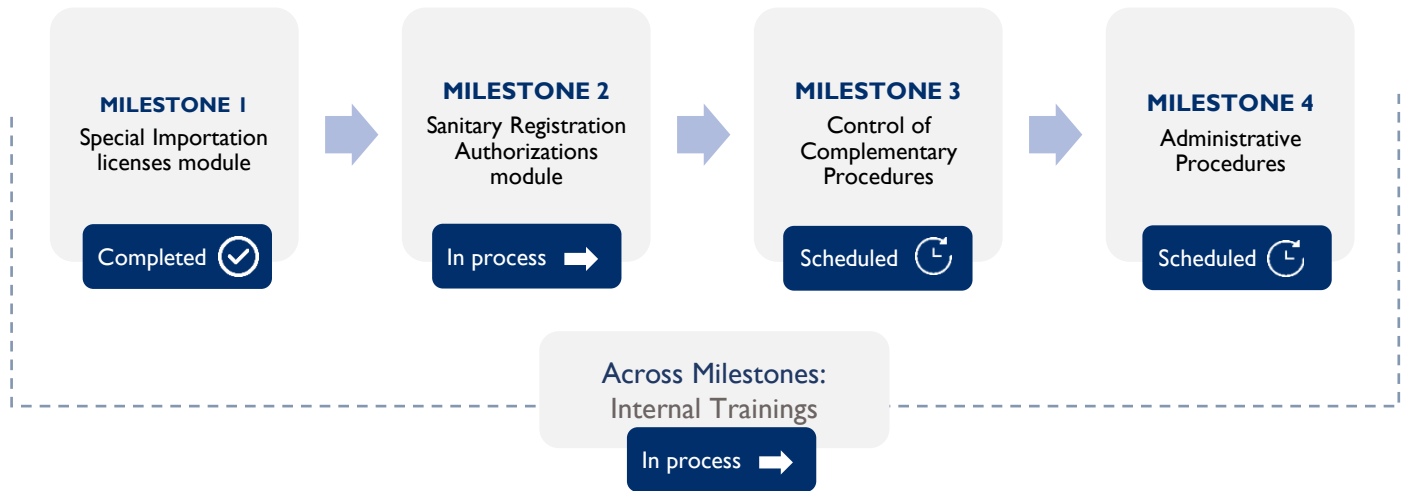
MILESTONE 1
Special Importation licenses module

Completed

MILESTONE 2
Sanitary Registration Authorizations module

In process

MILESTONE 3
Control of Complementary Procedures

Scheduled

MILESTONE 4
Administrative Procedures

Scheduled

Across Milestones:
Internal Trainings

In process